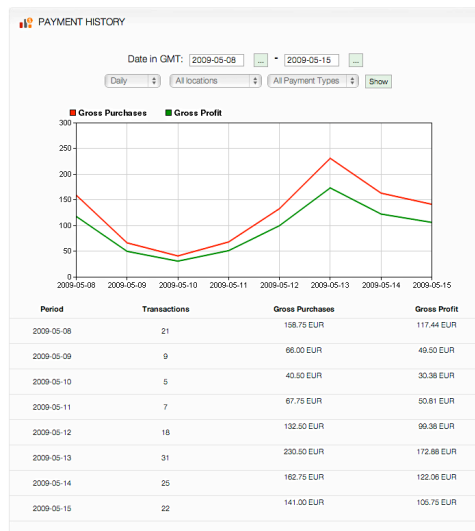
PAYMENT HISTORY

Date in GMT: 2009-05-08 ... - 2009-05-15 ...

Daily | All locations | All Payment Types | Show

Gross Purchases  Gross Profit

300
250
200
150
100
50
0

2009-05-08 2009-05-09 2009-05-10 2009-05-11 2009-05-12 2009-05-13 2009-05-14 2009-05-15

| Period | Transactions | Gross Purchases | Gross Profit |
|---|---|---|---|
| 2009-05-08 | 21 | 158.75 EUR | 117.44 EUR |
| 2009-05-09 | 9 | 66.00 EUR | 49.50 EUR |
| 2009-05-10 | 5 | 40.50 EUR | 30.38 EUR |
| 2009-05-11 | 7 | 67.75 EUR | 50.81 EUR |
| 2009-05-12 | 18 | 132.50 EUR | 99.38 EUR |
| 2009-05-13 | 31 | 230.50 EUR | 172.88 EUR |
| 2009-05-14 | 25 | 162.75 EUR | 122.06 EUR |
| 2009-05-15 | 22 | 141.00 EUR | 105.75 EUR |